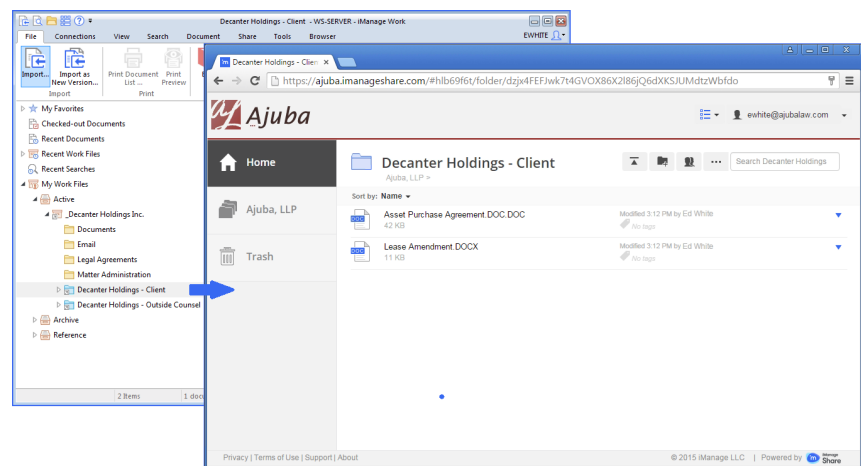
Decanter Holdings - Client - WS-SERVER - iManage Work

File Connections View Search Document Share Tools Browser EWHITE

Import... Import as New Version... Print Document List ... Print Preview
Import Print

My Favorites
Checked-out Documents
Recent Documents
Recent Work Files
Recent Searches
My Work Files
Active
_Decanter Holdings Inc.
Documents
Email
Legal Agreements
Matter Administration
Decanter Holdings - Client
Decanter Holdings - Outside Counsel
Archive
Reference

2 Items 1 doc

Decanter Holdings - Client

https://ajuba.imanageshare.com/#hlb69f6t/folder/dzjx4FEFJwk7t4GVOX86X2l86jQ6dXKSJUMdtzWbfdo

Ajuba

ewhite@ajubalaw.com

Home
Ajuba, LLP
Trash

Decanter Holdings - Client
Ajuba, LLP >

Search Decanter Holdings

Sort by: Name

Asset Purchase Agreement.DOC.DOC
42 KB
Modified 3:12 PM by Ed White
No tags

Lease Amendment.DOCX
11 KB
Modified 3:12 PM by Ed White
No tags

Privacy | Terms of Use | Support | About

© 2015 iManage LLC | Powered by iManage Share